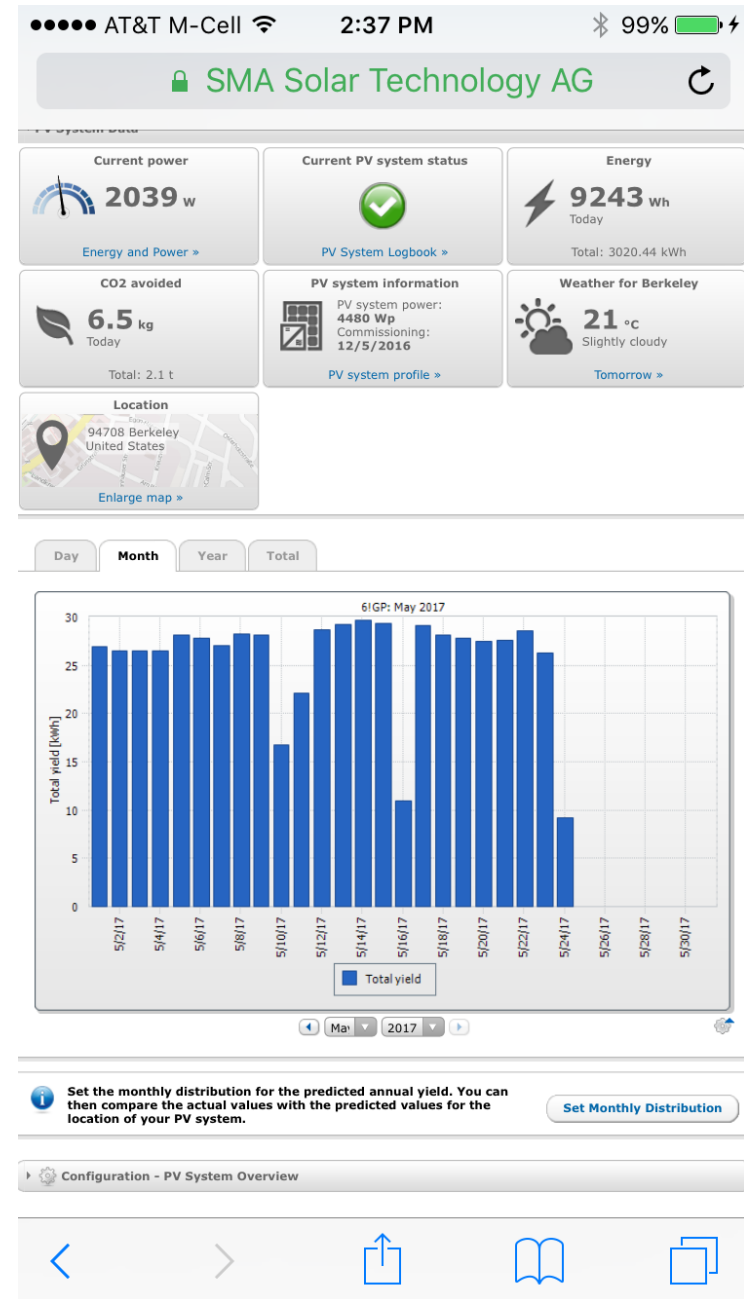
●●●●● AT&T M-Cell 2:37 PM 99%

SMA Solar Technology AG

Current power
2039 W
Energy and Power »

Current PV system status
PV System Logbook »

Energy
9243 Wh
Today
Total: 3020.44 kWh

CO2 avoided
6.5 kg
Today
Total: 2.1 t

PV system information
PV system power:
4480 Wp
Commissioning:
12/5/2016
PV system profile »

Weather for Berkeley
21 °C
Slightly cloudy
Tomorrow »

Location
94708 Berkeley
United States
Enlarge map »

Day | Month | Year | Total

6!GP: May 2017

Total yield [kWh]

30
25
20
15
10
5
0

5/2/17 5/4/17 5/6/17 5/8/17 5/10/17 5/12/17 5/14/17 5/16/17 5/18/17 5/20/17 5/22/17 5/24/17 5/26/17 5/28/17 5/30/17

Total yield

May 2017

Set the monthly distribution for the predicted annual yield. You can then compare the actual values with the predicted values for the location of your PV system.

Set Monthly Distribution

Configuration - PV System Overview